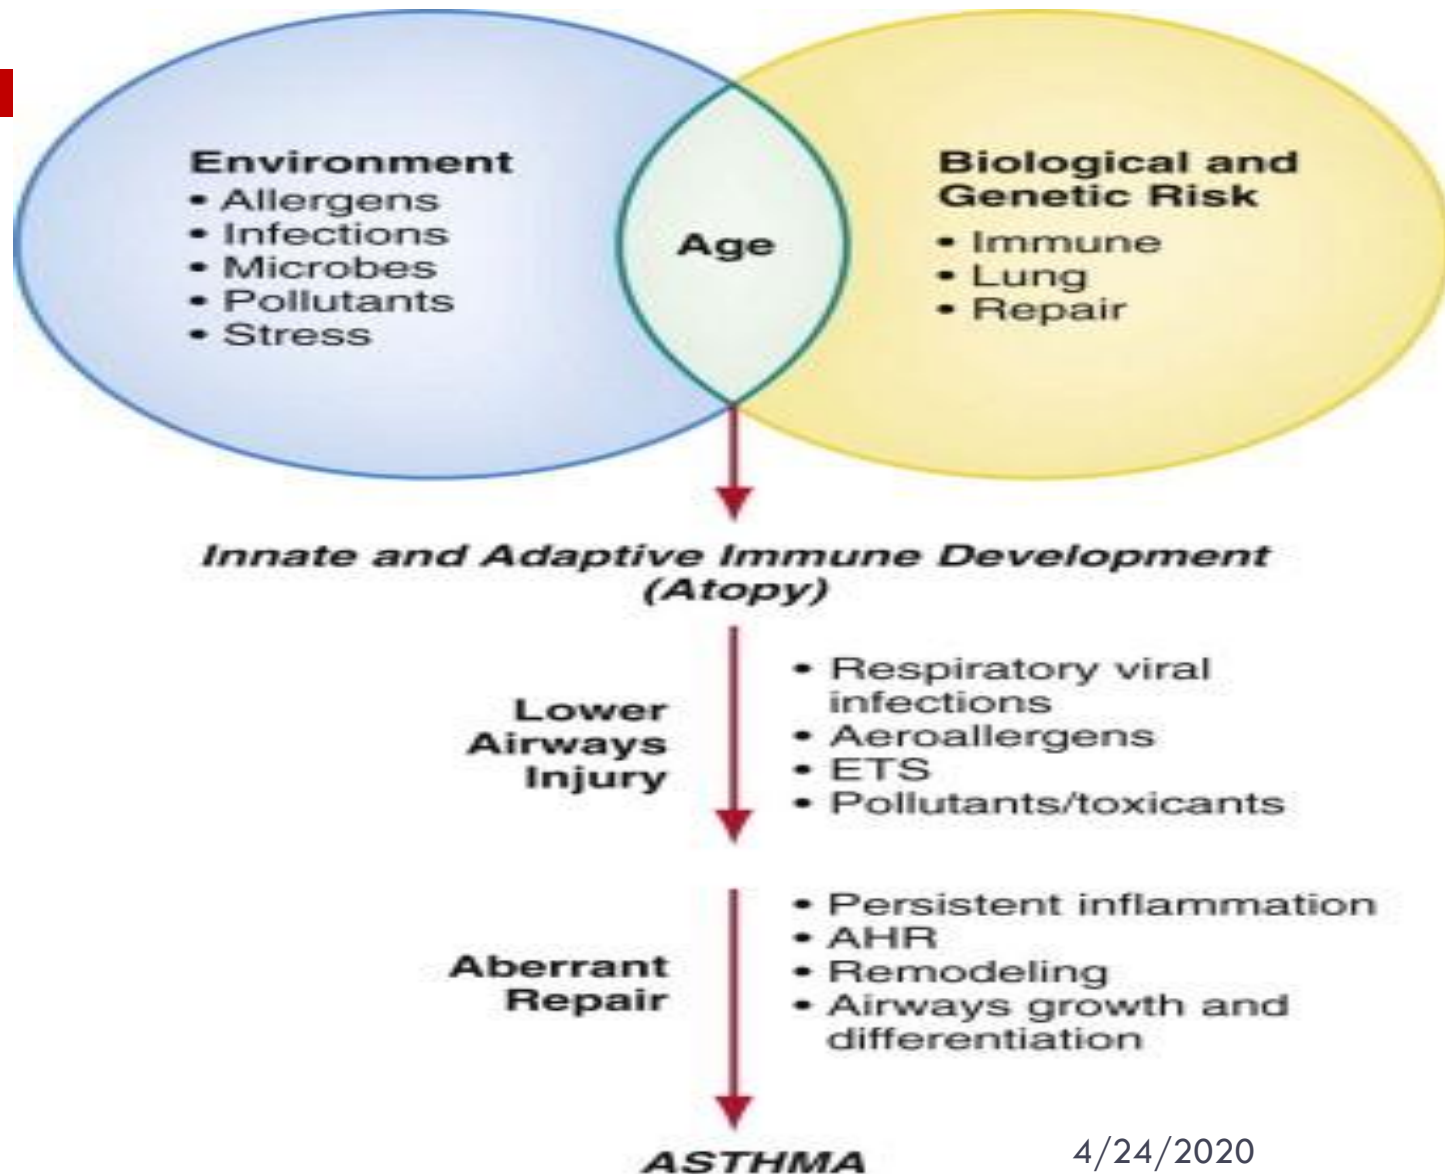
Environment
• Allergens
• Infections
• Microbes
• Pollutants
• Stress

Age

Biological and Genetic Risk
• Immune
• Lung
• Repair

Innate and Adaptive Immune Development (Atopy)

Lower Airways Injury

• Respiratory viral infections
• Aeroallergens
• ETS
• Pollutants/toxicants

Aberrant Repair

• Persistent inflammation
• AHR
• Remodeling
• Airways growth and differentiation

ASTHMA

4/24/2020